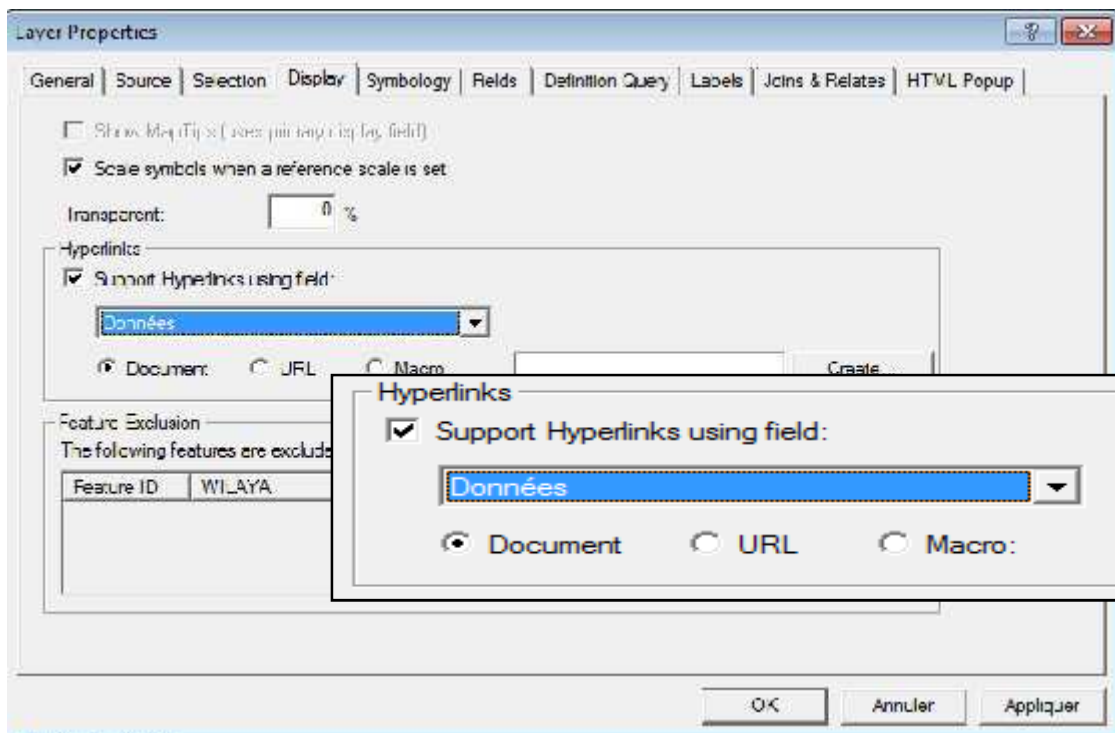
Layer Properties

?

General | Source | Selection | Display | Symbology | Fields | Definition Query | Labels | Joins & Relates | HTML Popup

Show MapTips (uses primary display field)

Scale symbols when a reference scale is set

Transparent: 0 %

Hyperlinks

Support Hyperlinks using field:

Données

Document URL Macro

Create

Feature Exclusion

The following features are exclude

| Feature ID | WILAYA |
|---|---|

Hyperlinks

Support Hyperlinks using field:

Données

Document URL Macro:

OK Annuler Appliquer